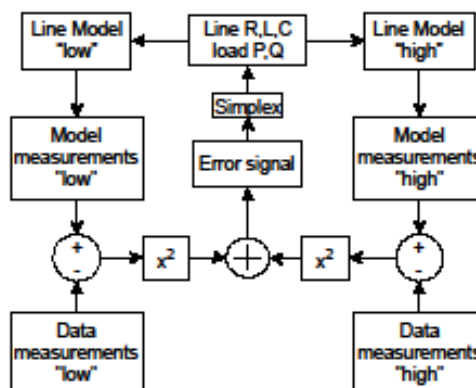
Line Model "low"

Line R,L,C load P,Q

Line Model "high"

Simplex

Model measurements "low"

Error signal

Model measurements "high"

+

-

$x^2$

$x^2$

+

-

Data measurements "low"

Data measurements "high"